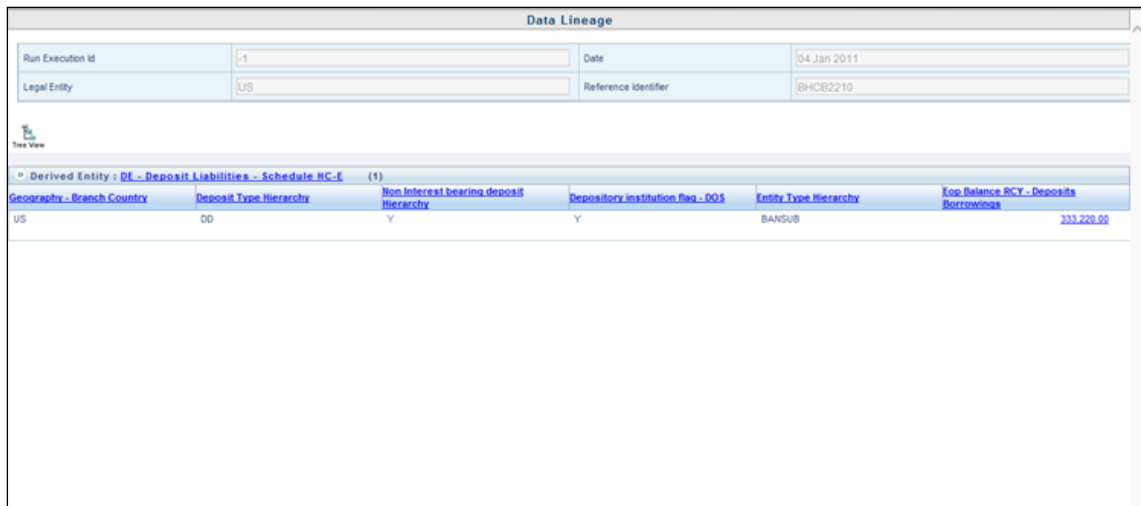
Data Lineage

| Run Execution Id | -1 | Date | 04 Jan 2011 |
|---|---|---|---|
| Legal Entity | US | Reference Identifier | BHCB2210 |

Tree View

» Derived Entity : DE - Deposit Liabilities - Schedule HC-E (1)

| Geography - Branch Country | Deposit Type Hierarchy | Non Interest bearing deposit Hierarchy | Depository institution flag - DOS | Entity Type Hierarchy | Eop Balance RCY - Deposits Borrowings |
|---|---|---|---|---|---|
| US | DD | Y | Y | BANSUB | 333,220.00 |